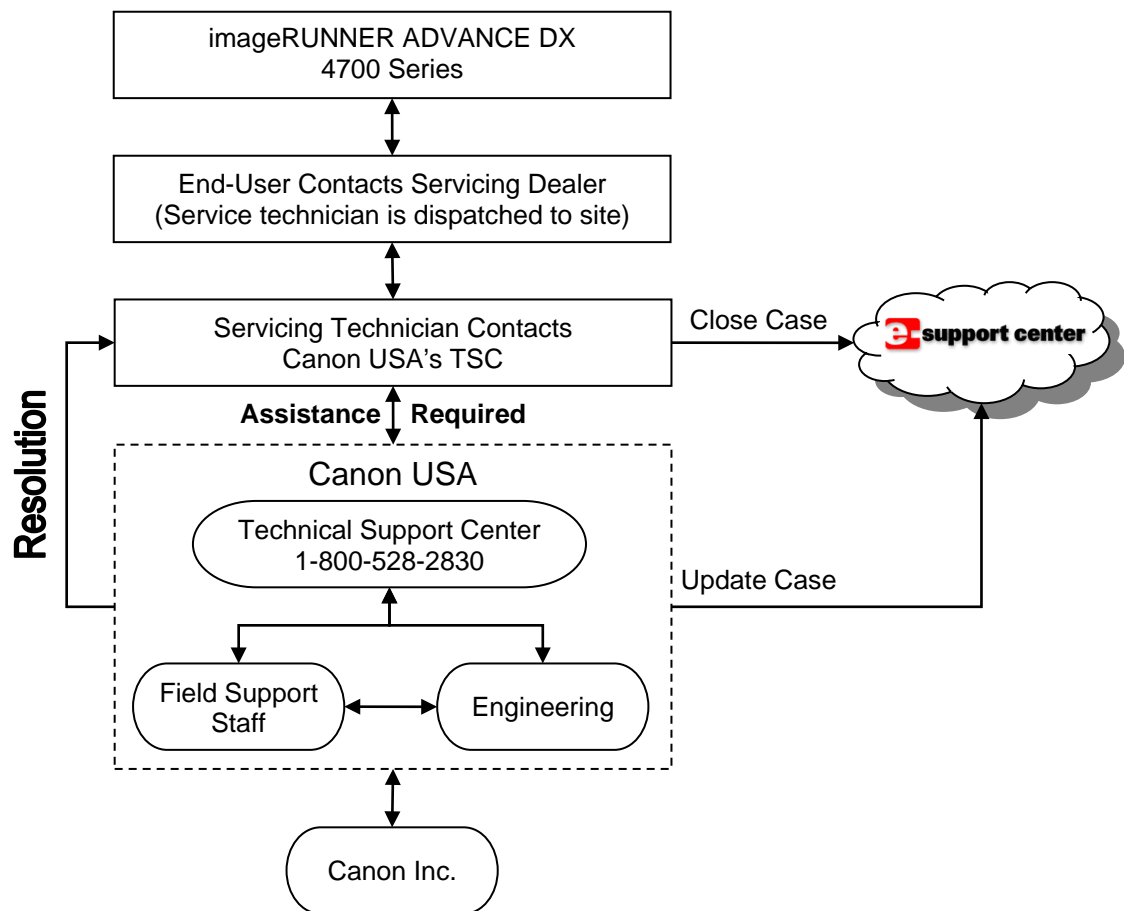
imageRUNNER ADVANCE DX
4700 Series

End-User Contacts Servicing Dealer
(Service technician is dispatched to site)

Servicing Technician Contacts
Canon USA's TSC

Close Case

e-support center

Resolution

Assistance Required

Canon USA

Technical Support Center
1-800-528-2830

Update Case

Field Support Staff

Engineering

Canon Inc.